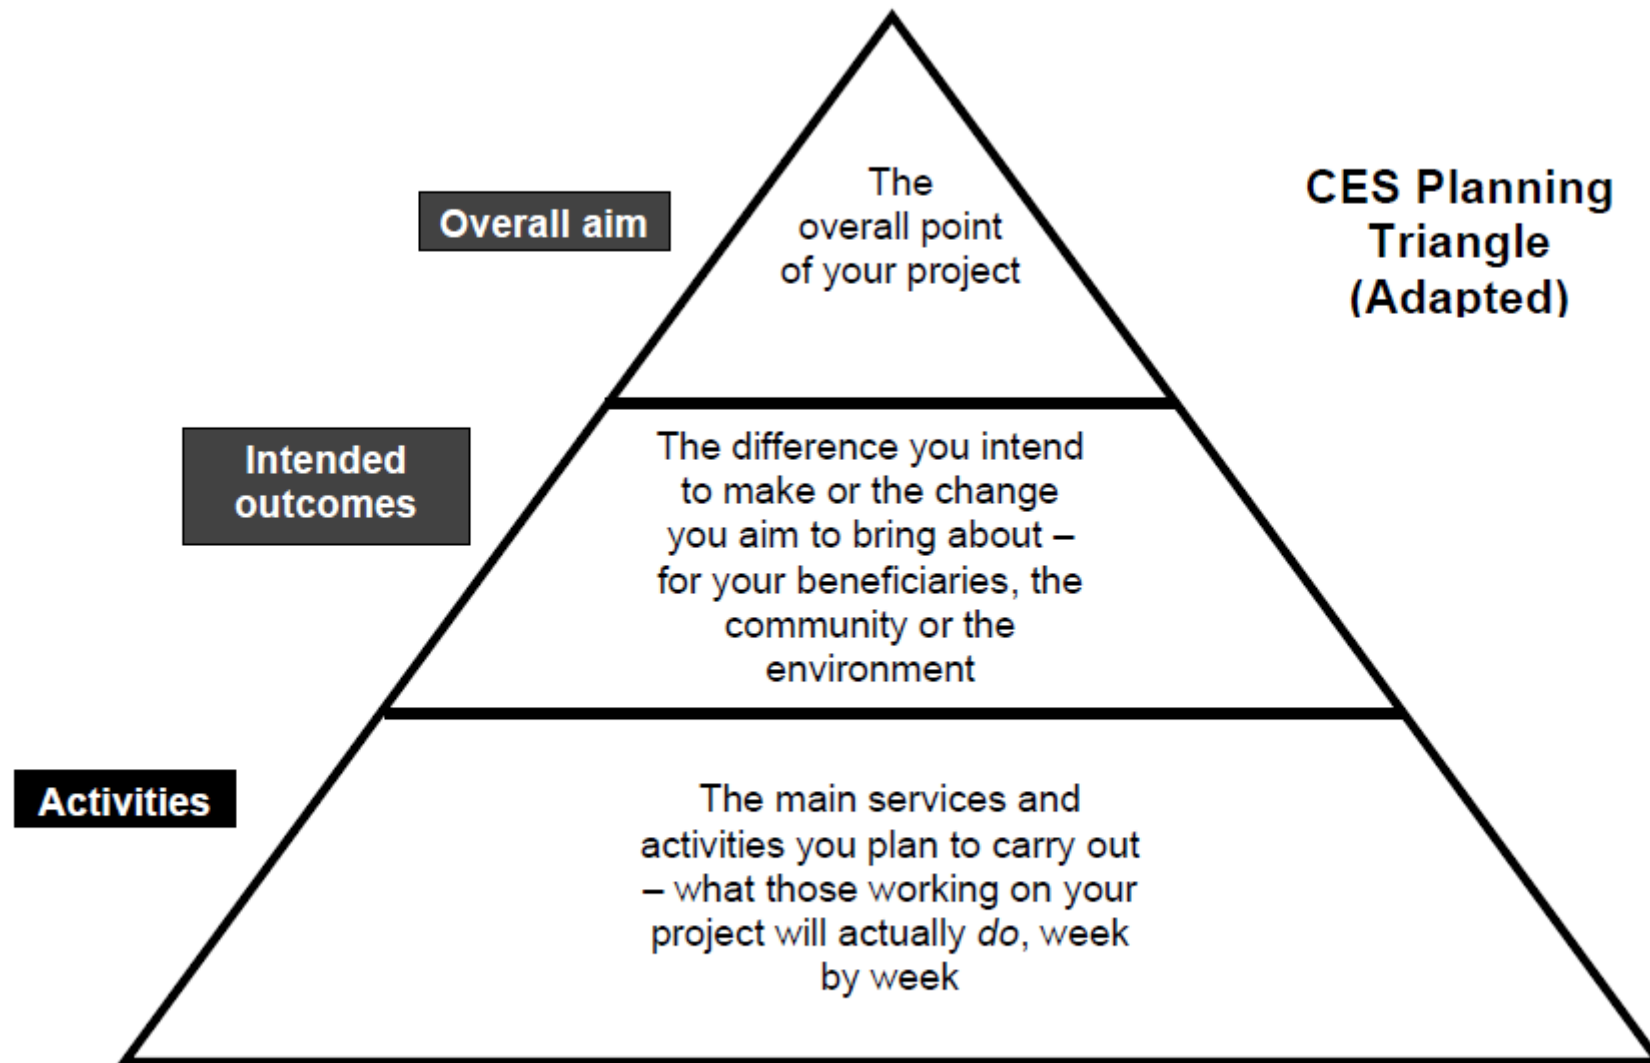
CES Planning Triangle (Adapted)

Overall aim

The overall point of your project

Intended outcomes

The difference you intend to make or the change you aim to bring about – for your beneficiaries, the community or the environment

Activities

The main services and activities you plan to carry out – what those working on your project will actually *do*, week by week